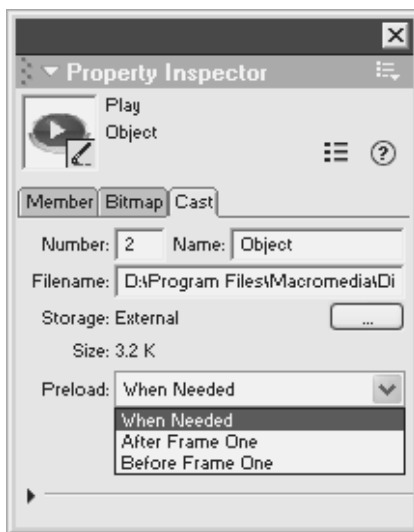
Property Inspector

Play
Object

Member Bitmap Cast

Number: 2 Name: Object

Filename: D:\Program Files\Macromedia\Di

Storage: External ...

Size: 3.2 K

Preload: When Needed

When Needed
After Frame One
Before Frame One